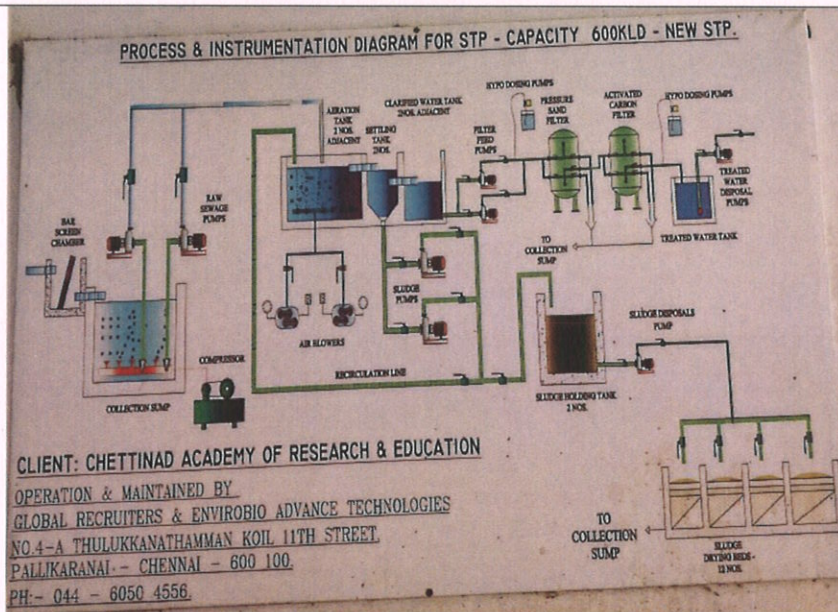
PROCESS & INSTRUMENTATION DIAGRAM FOR STP - CAPACITY 600KLD - NEW STP.

HYPO DOSING PUMPS

AERATION TANK 2 NOS. ADJACENT

CLARIFIED WATER TANK 2NOS. ADJACENT

SETTLING TANK 2NOS.

FILTER FEED PUMPS

PRESSURE SAND FILTER

ACTIVATED CARBON FILTER

HYPO DOSING PUMPS

TREATED WATER DISPOSAL PUMPS

TREATED WATER TANK

TO COLLECTION SUMP

BAR SCREEN CHAMBER

RAW SEWAGE PUMPS

SLUDGE PUMPS

AIR BLOWERS

SLUDGE DISPOSALS PUMP

COMPRESSOR

RECIRCULATION LINE

COLLECTION SUMP

SLUDGE HOLDING TANK 2 NOS.

CLIENT: CHETTINAD ACADEMY OF RESEARCH & EDUCATION

OPERATION & MAINTAINED BY
GLOBAL RECRUITERS & ENVIROBIO ADVANCE TECHNOLOGIES
NO.4-A THULUKKANATHAMMAN KOIL 11TH STREET
PALLIKARANAI.- CHENNAI - 600 100.
PH:- 044 - 6050 4556.

TO COLLECTION SUMP

SLUDGE DRYING BEDS - 12 NOS.